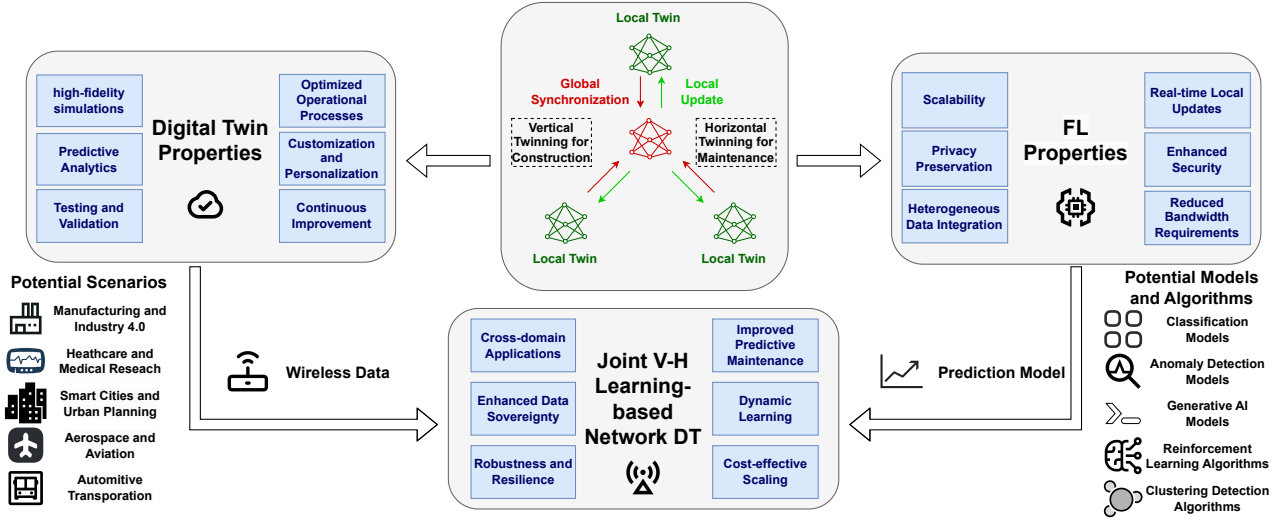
Local Twin

Global Synchronization

Local Update

Vertical Twinning for Construction

Horizontal Twinning for Maintenance

Local Twin

Local Twin

high-fidelity simulations

Predictive Analytics

Testing and Validation

Digital Twin Properties

Optimized Operational Processes

Customization and Personalization

Continuous Improvement

Scalability

Privacy Preservation

Heterogeneous Data Integration

FL Properties

Real-time Local Updates

Enhanced Security

Reduced Bandwidth Requirements

Potential Scenarios

Manufacturing and Industry 4.0

Heathcare and Medical Reseach

Smart Cities and Urban Planning

Aerospace and Aviation

Automitive Transporation

Wireless Data

Cross-domain Applications

Enhanced Data Sovereignty

Robustness and Resilience

Joint V-H Learning-based Network DT

Improved Predictive Maintenance

Dynamic Learning

Cost-effective Scaling

Prediction Model

Potential Models and Algorithms

Classification Models

Anomaly Detection Models

Generative AI Models

Reinforcement Learning Algorithms

Clustering Detection Algorithms